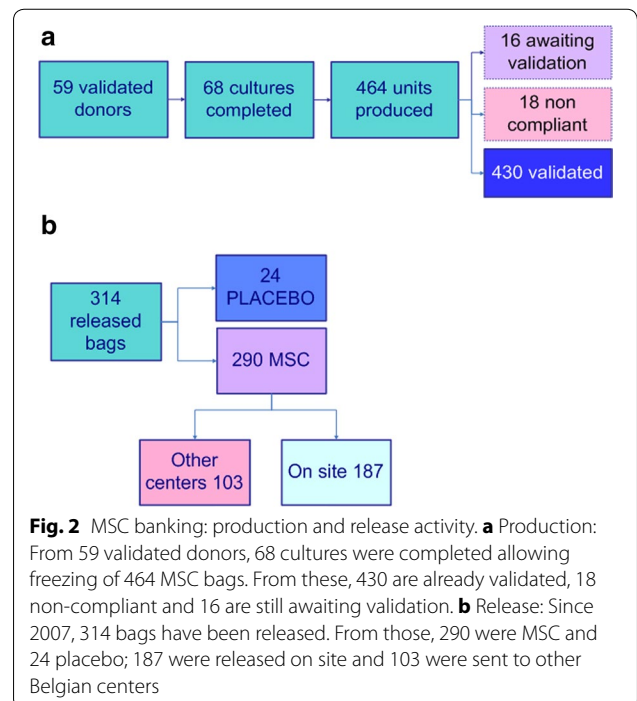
a

59 validated donors

68 cultures completed

464 units produced

16 awaiting validation

18 non compliant

430 validated

b

314 released bags

24 PLACEBO

290 MSC

Other centers 103

On site 187

**Fig. 2** MSC banking: production and release activity. **a** Production: From 59 validated donors, 68 cultures were completed allowing freezing of 464 MSC bags. From these, 430 are already validated, 18 non-compliant and 16 are still awaiting validation. **b** Release: Since 2007, 314 bags have been released. From those, 290 were MSC and 24 placebo; 187 were released on site and 103 were sent to other Belgian centers